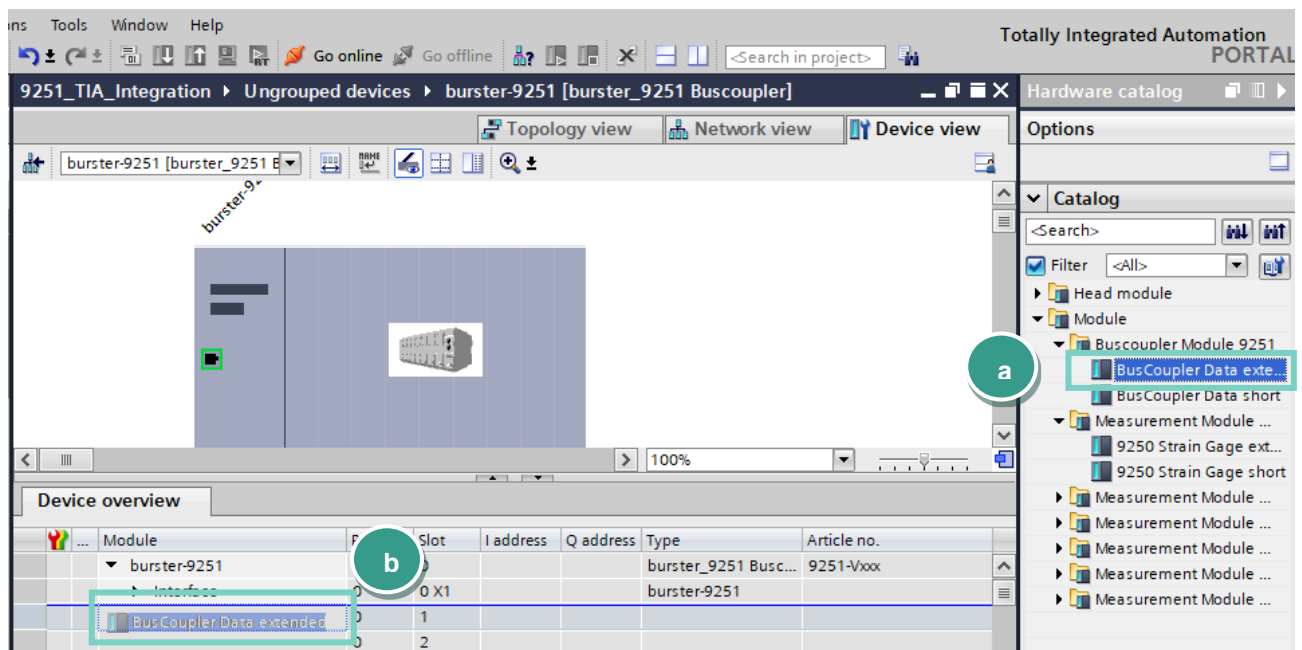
ns Tools Window Help

Go online Go offline <Search in project>

Totally Integrated Automation PORTAL

9251_TIA_Integration ▸ Ungrouped devices ▸ burster-9251 [burster_9251 Buscoupler]

Hardware catalog

Topology view Network view Device view

Options

burster-9251 [burster_9251 B

burster-92

Catalog

<Search>

Filter <All>

Head module
Module
Buscoupler Module 9251
BusCoupler Data exte...
BusCoupler Data short
Measurement Module ...
9250 Strain Gage ext...
9250 Strain Gage short
Measurement Module ...
Measurement Module ...
Measurement Module ...
Measurement Module ...
Measurement Module ...

a

100%

Device overview

b

| | ... | Module | R | Slot | I address | Q address | Type | Article no. |
|---|---|---|---|---|---|---|---|---|
| | | burster-9251 | | 0 | | | burster_9251 Busc... | 9251-Vxxx |
| | | Interface | 0 | 0 X1 | | | burster-9251 | |
| | | BusCoupler Data extended | 0 | 1 | | | | |
| | | | 0 | 2 | | | | |